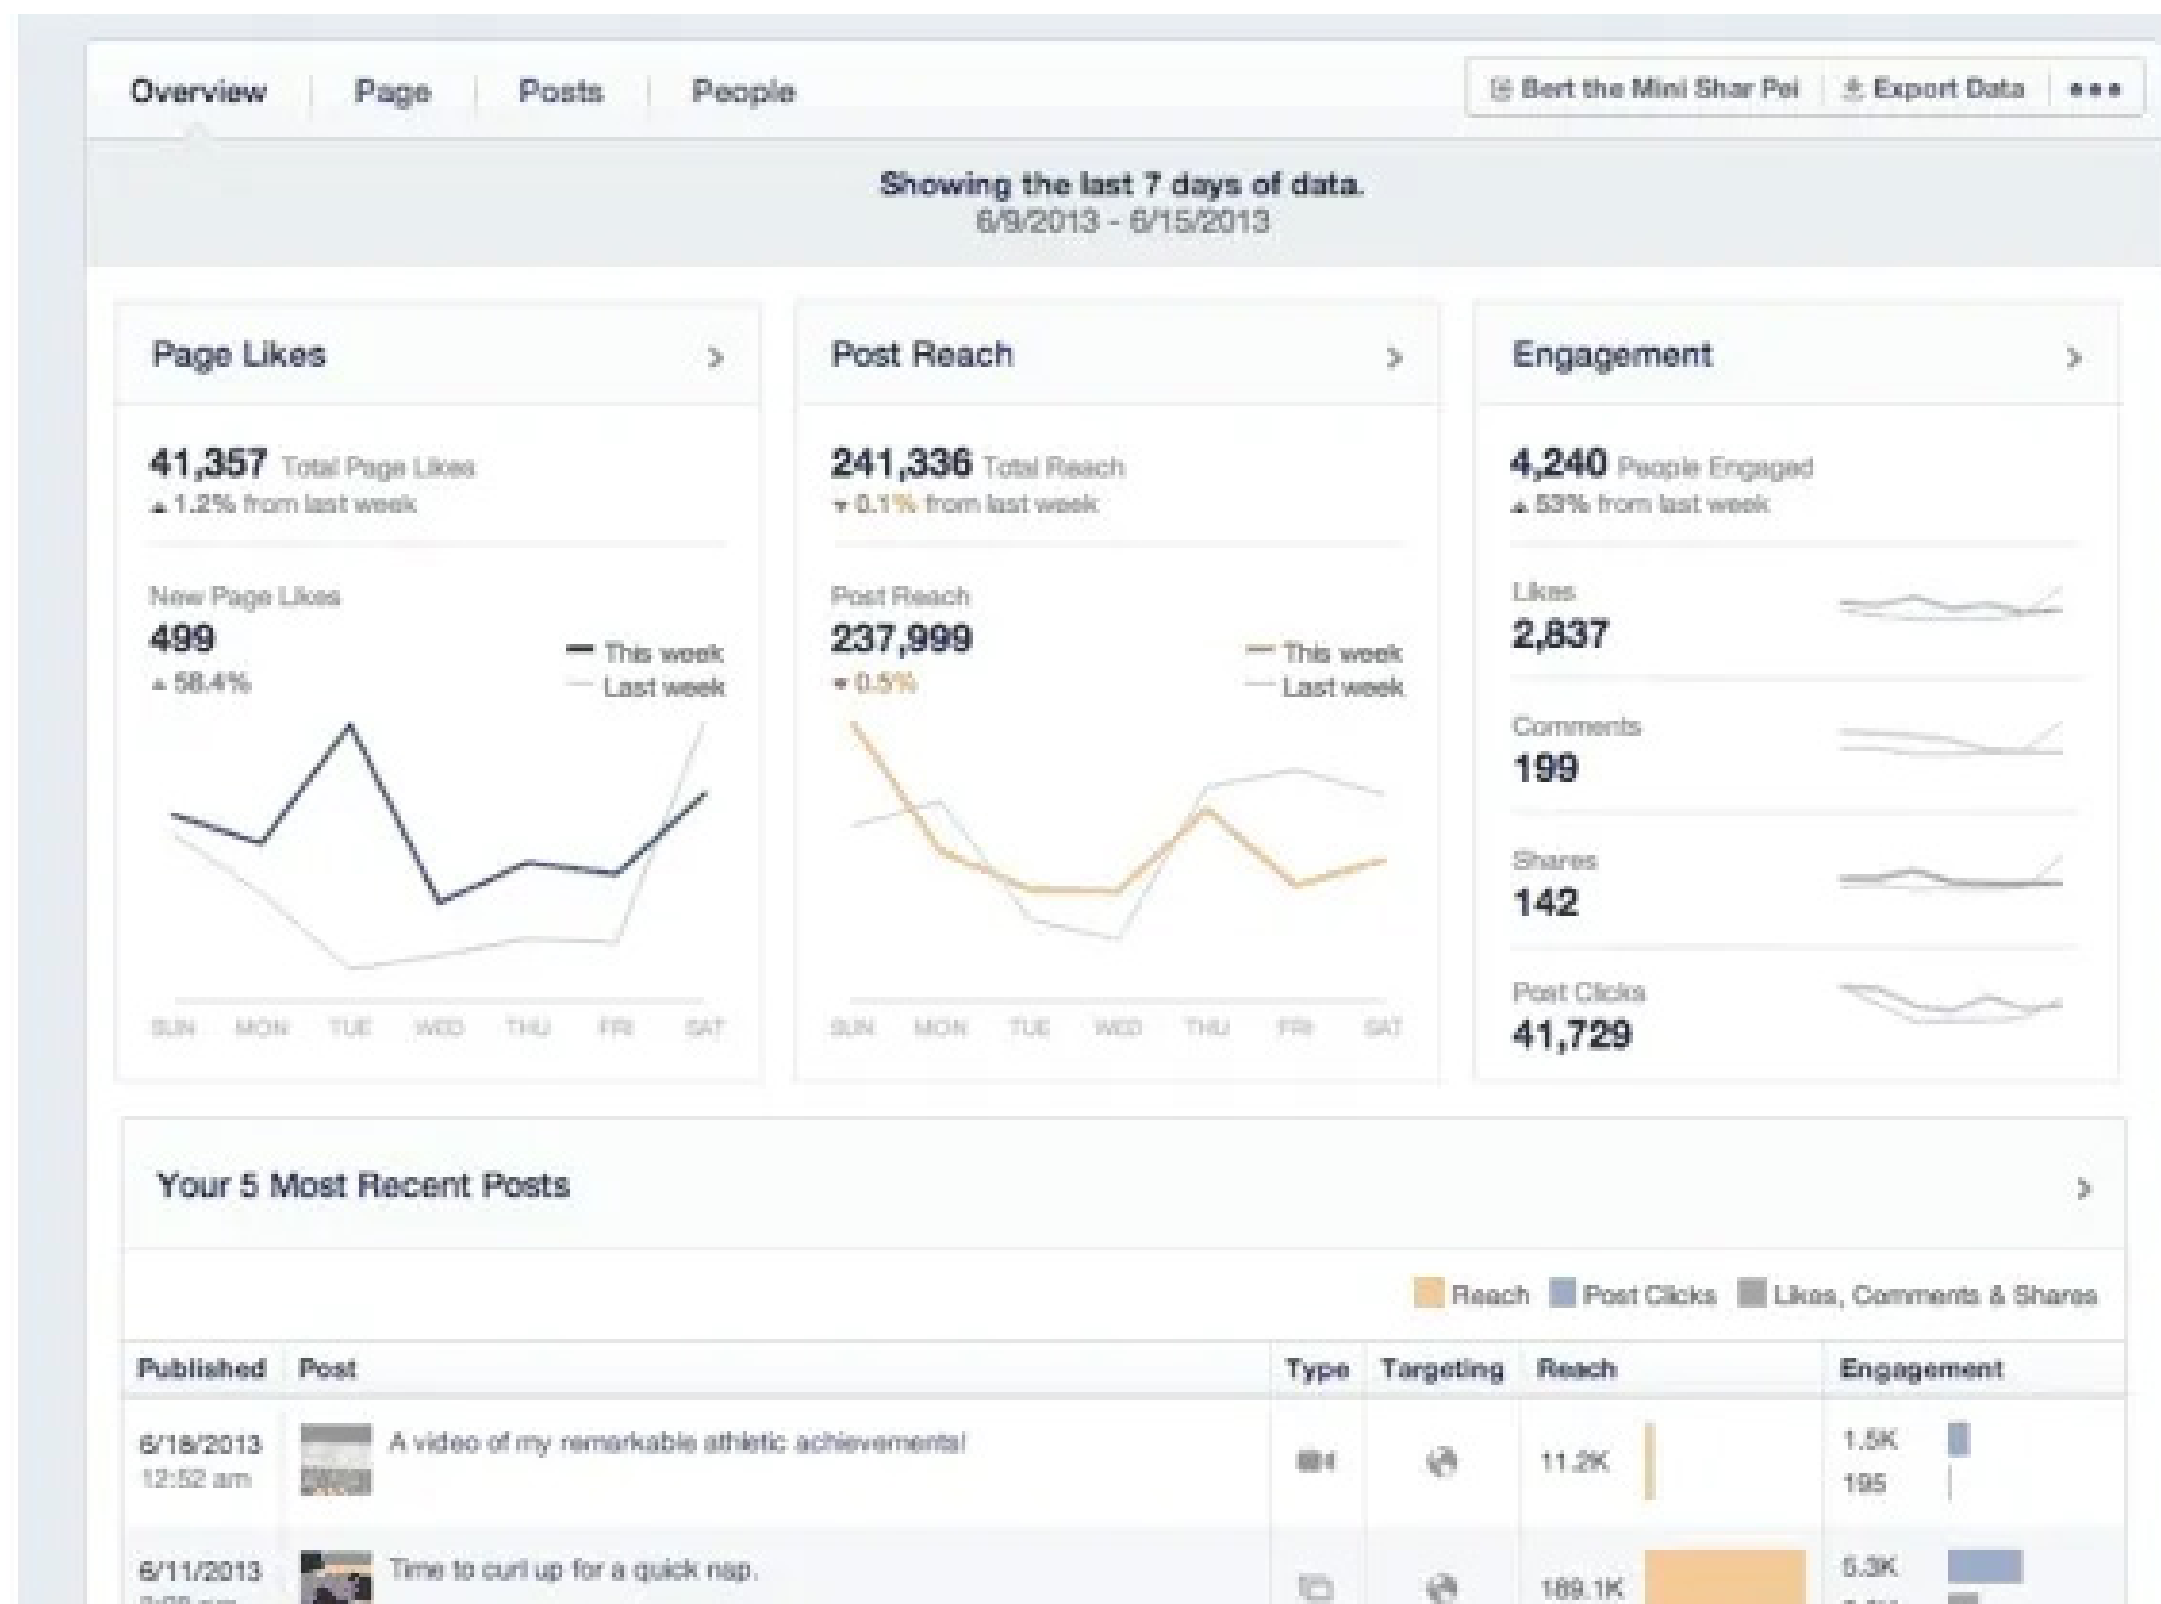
Overview | Page | Posts | People

Bert the Mini Shar Pei | Export Data | •••

Showing the last 7 days of data.
6/9/2013 - 6/15/2013

Page Likes >

41,357 Total Page Likes
▲1.2% from last week

New Page Likes
499
▲58.4%

This week
Last week

SUN MON TUE WED THU FRI SAT

Post Reach >

241,336 Total Reach
▼0.1% from last week

Post Reach
237,999
▼0.5%

This week
Last week

SUN MON TUE WED THU FRI SAT

Engagement >

4,240 People Engaged
▲53% from last week

Likes
2,837

Comments
199

Shares
142

Post Clicks
41,729

Your 5 Most Recent Posts >

Reach | Post Clicks | Likes, Comments & Shares

| Published | Post | Type | Targeting | Reach | Engagement |
|---|---|---|---|---|---|
| 6/18/2013 12:52 am | A video of my remarkable athletic achievements! | | | 11.2K | 1.5K 195 |
| 6/11/2013 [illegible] | Time to curl up for a quick nap. | | | 189.1K | 5.3K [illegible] |